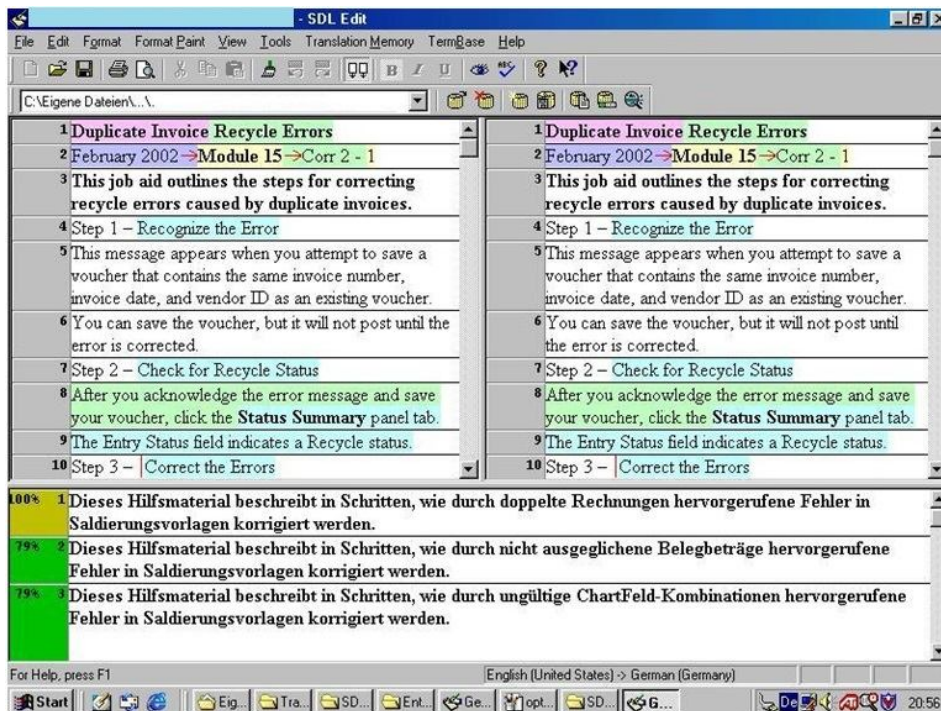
- SDL Edit

File Edit Format Format Paint View Tools Translation Memory TermBase Help

C:\Eigene Dateien\..\.

1 Duplicate Invoice Recycle Errors
2 February 2002→Module 15→Corr 2 - 1
3 This job aid outlines the steps for correcting recycle errors caused by duplicate invoices.
4 Step 1 – Recognize the Error
5 This message appears when you attempt to save a voucher that contains the same invoice number, invoice date, and vendor ID as an existing voucher.
6 You can save the voucher, but it will not post until the error is corrected.
7 Step 2 – Check for Recycle Status
8 After you acknowledge the error message and save your voucher, click the Status Summary panel tab.
9 The Entry Status field indicates a Recycle status.
10 Step 3 – Correct the Errors

1 Duplicate Invoice Recycle Errors
2 February 2002→Module 15→Corr 2 - 1
3 This job aid outlines the steps for correcting recycle errors caused by duplicate invoices.
4 Step 1 – Recognize the Error
5 This message appears when you attempt to save a voucher that contains the same invoice number, invoice date, and vendor ID as an existing voucher.
6 You can save the voucher, but it will not post until the error is corrected.
7 Step 2 – Check for Recycle Status
8 After you acknowledge the error message and save your voucher, click the Status Summary panel tab.
9 The Entry Status field indicates a Recycle status.
10 Step 3 – Correct the Errors

100% 1 Dieses Hilfsmaterial beschreibt in Schritten, wie durch doppelte Rechnungen hervorgerufene Fehler in Saldierungsvorlagen korrigiert werden.
79% 2 Dieses Hilfsmaterial beschreibt in Schritten, wie durch nicht ausgeglichene Belegbeträge hervorgerufene Fehler in Saldierungsvorlagen korrigiert werden.
79% 3 Dieses Hilfsmaterial beschreibt in Schritten, wie durch ungültige ChartFeld-Kombinationen hervorgerufene Fehler in Saldierungsvorlagen korrigiert werden.

For Help, press F1
English (United States) -> German (Germany)

Start Eig... Tra... SD... Ent... Ge... opt... SD... G... De 20:56